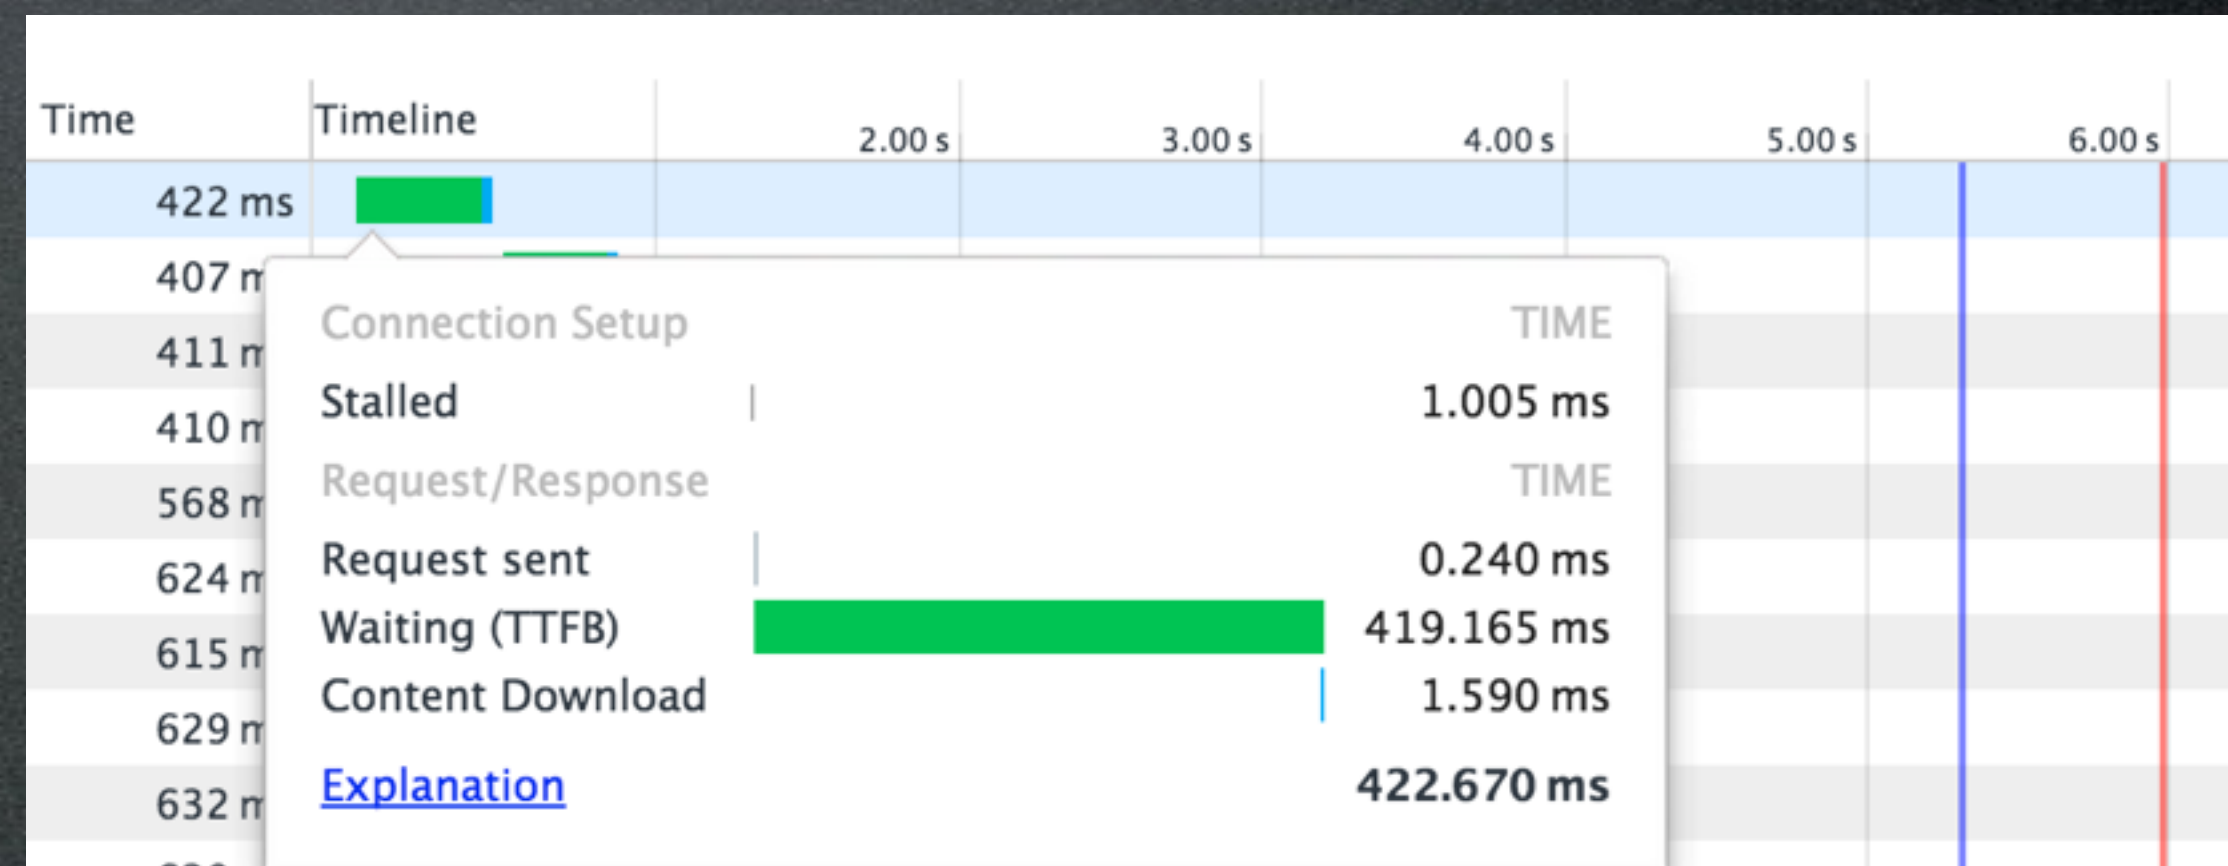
Time

Timeline

2.00 s

3.00 s

4.00 s

5.00 s

6.00 s

422 ms

407 m

411 m

410 m

568 m

624 m

615 m

629 m

632 m

Connection Setup TIME

Stalled 1.005 ms

Request/Response TIME

Request sent 0.240 ms

Waiting (TTFB) 419.165 ms

Content Download 1.590 ms

Explanation 422.670 ms